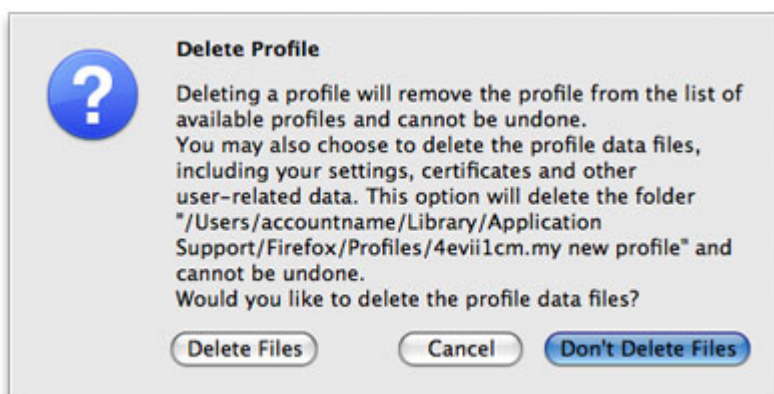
?

Delete Profile

Deleting a profile will remove the profile from the list of available profiles and cannot be undone.
You may also choose to delete the profile data files, including your settings, certificates and other user-related data. This option will delete the folder "/Users/accountname/Library/Application Support/Firefox/Profiles/4evii1cm.my new profile" and cannot be undone.
Would you like to delete the profile data files?

Delete Files

Cancel

Don't Delete Files